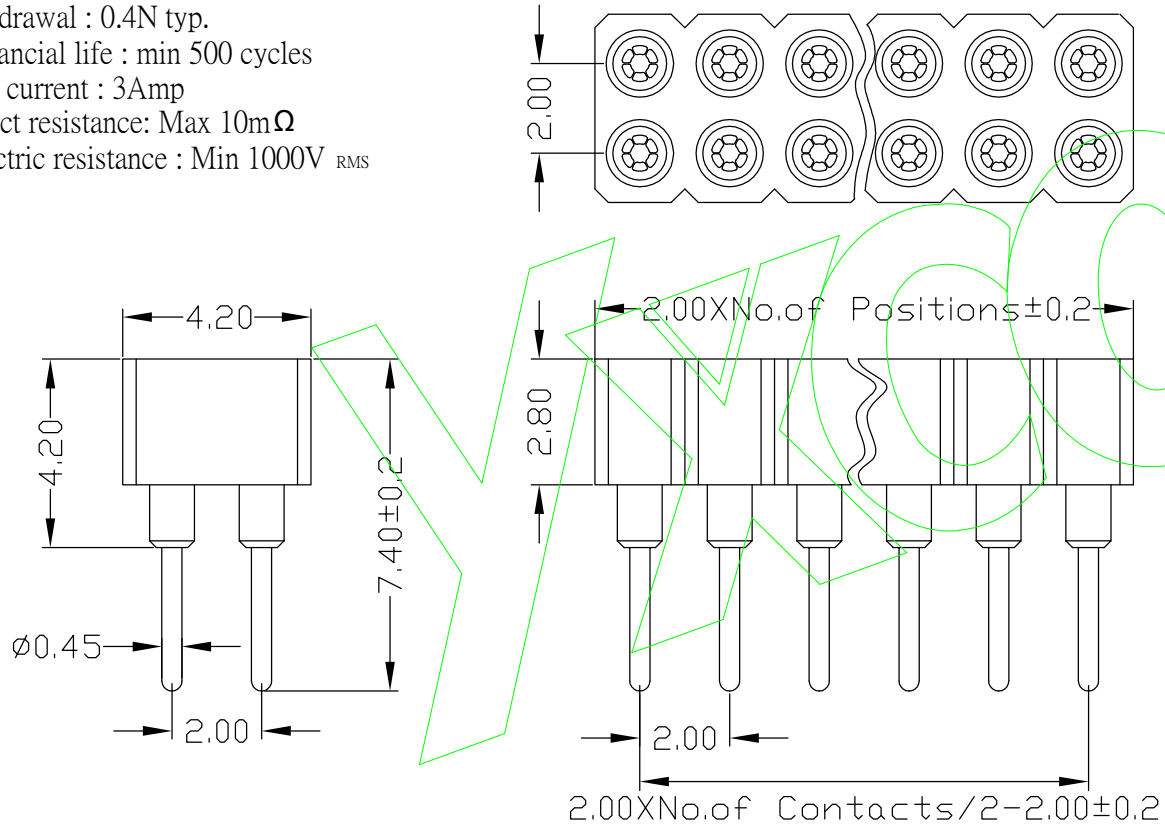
drawal : 0.4N typ.
ancial life : min 500 cycles
current : 3Amp
ct resistance: Max 10m$\Omega$
ctric resistance : Min 1000V RMS

2.00

4.20
4.20
7.40±0.2
Ø0.45
2.00

2.00XNo.of Positions±0.2
2.80
2.00
2.00XNo.of Contacts/2-2.00±0.2